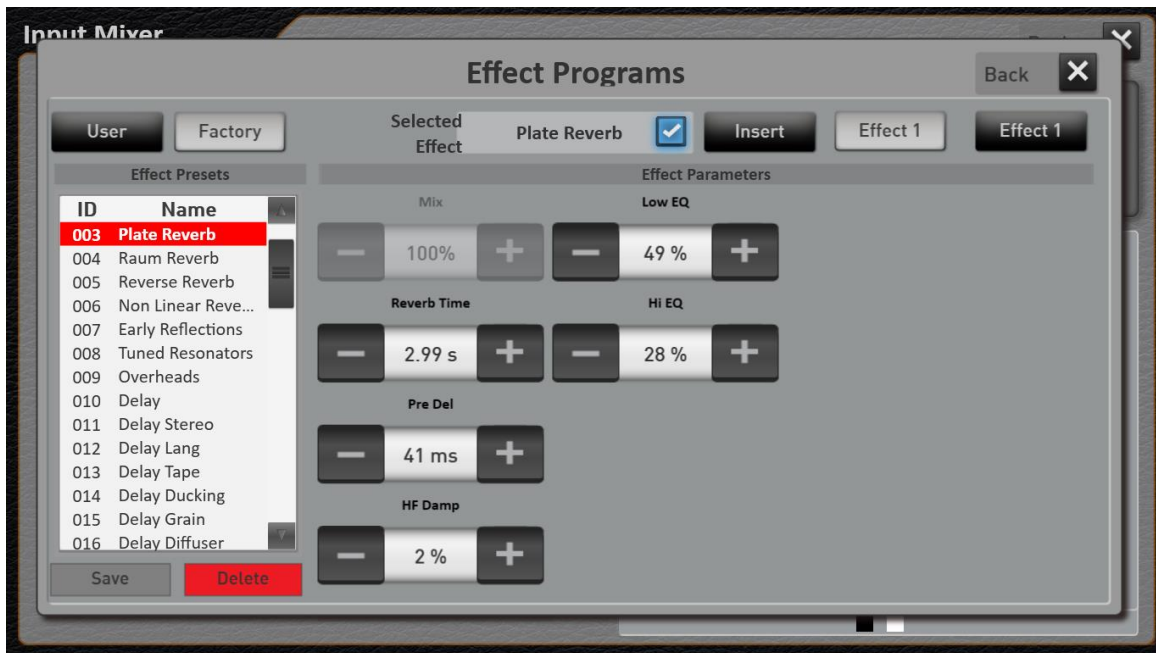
Input Mixer

Effect Programs

Back

User

Factory

Selected Effect

Plate Reverb

Insert

Effect 1

Effect 1

Effect Presets

Effect Parameters

| ID | Name |
|---|---|
| 003 | Plate Reverb |
| 004 | Raum Reverb |
| 005 | Reverse Reverb |
| 006 | Non Linear Reve... |
| 007 | Early Reflections |
| 008 | Tuned Resonators |
| 009 | Overheads |
| 010 | Delay |
| 011 | Delay Stereo |
| 012 | Delay Lang |
| 013 | Delay Tape |
| 014 | Delay Ducking |
| 015 | Delay Grain |
| 016 | Delay Diffuser |

Save

Delete

Mix

100%

Low EQ

49 %

Reverb Time

2.99 s

Hi EQ

28 %

Pre Del

41 ms

HF Damp

2 %